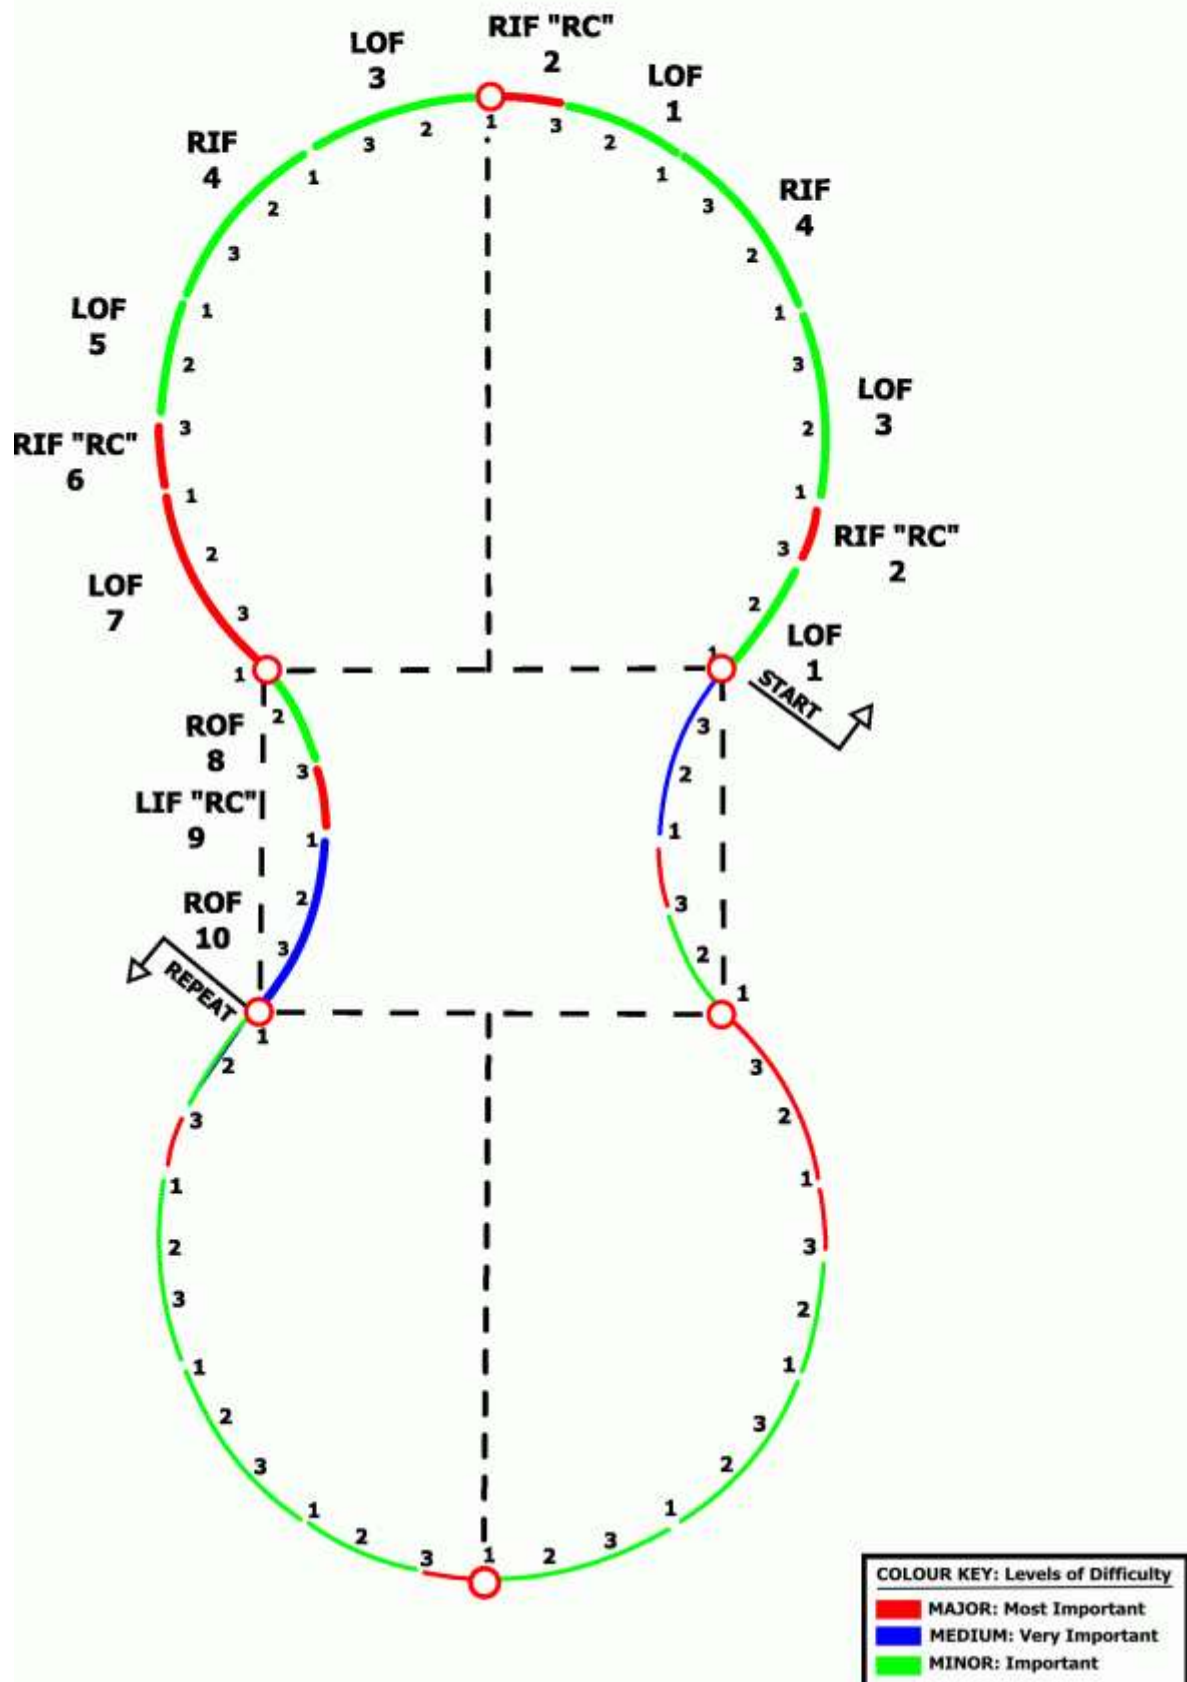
LOF 3

RIF "RC" 2

LOF 1

RIF 4

RIF 4

LOF 5

LOF 3

RIF "RC" 6

RIF "RC" 2

LOF 7

LOF 1

START

ROF 8

LIF "RC" 9

ROF 10

REPEAT

1 3 2 1 3 2 1 3 2 1 3 2 1 3 2 1

2 3 1 2 3 1 2 3 1 2 3 1 2 3 1

2 3 1 2 3 1

3 2 1 3 2 1

2 3 1 2 3 1 2 3 1 2 3 1 2 3 1

3 2 1 3 2 1 3 2 1 3 2 1

COLOUR KEY: Levels of Difficulty

MAJOR: Most Important

MEDIUM: Very Important

MINOR: Important